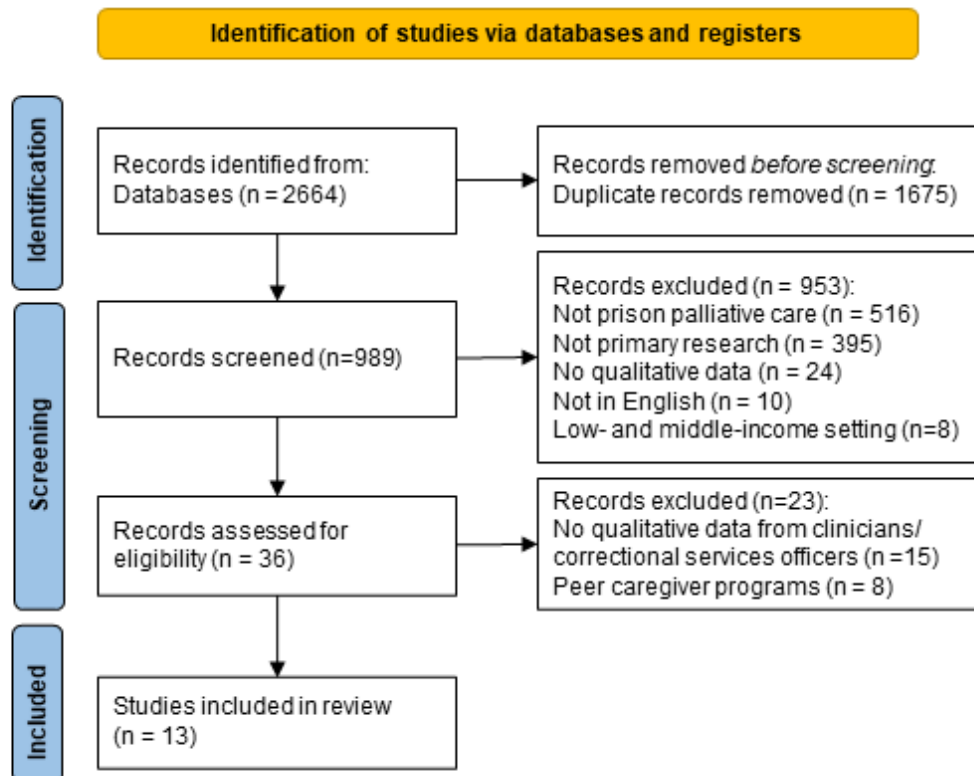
Identification of studies via databases and registers

Identification

Records identified from:
Databases (n = 2664)

Records removed *before screening*:
Duplicate records removed (n = 1675)

Screening

Records screened (n=989)

Records excluded (n = 953):
Not prison palliative care (n = 516)
Not primary research (n = 395)
No qualitative data (n = 24)
Not in English (n = 10)
Low- and middle-income setting (n=8)

Records assessed for eligibility (n = 36)

Records excluded (n=23):
No qualitative data from clinicians/ correctional services officers (n =15)
Peer caregiver programs (n = 8)

Included

Studies included in review (n = 13)